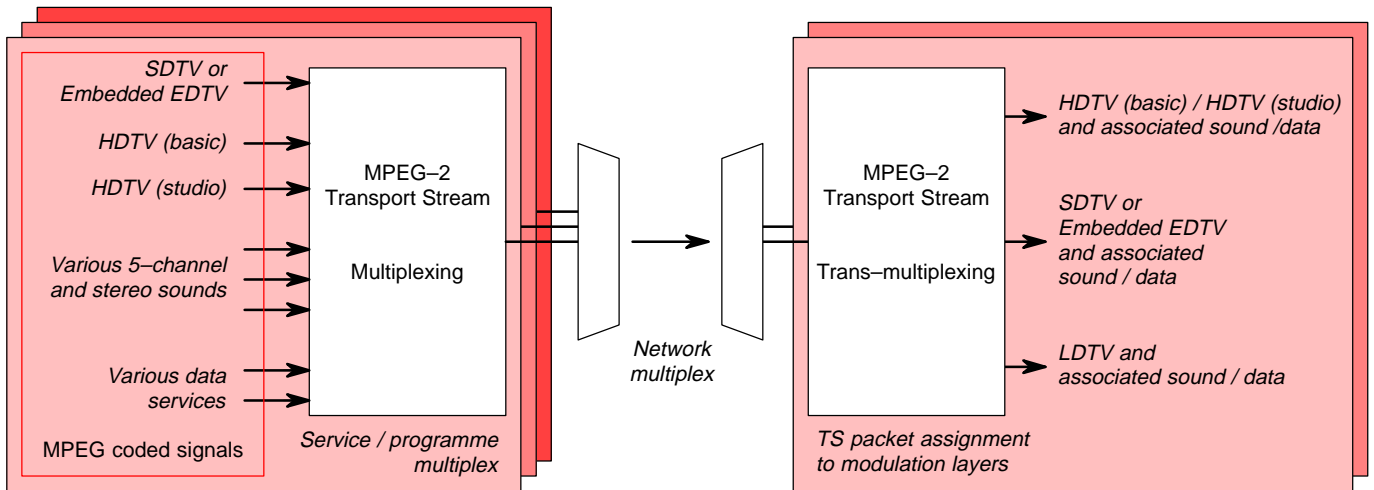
SDTV or Embedded EDTV

HDTV (basic)

HDTV (studio)

Various 5–channel and stereo sounds

Various data services

MPEG coded signals

MPEG–2 Transport Stream

Multiplexing

Service / programme multiplex

Network multiplex

MPEG–2 Transport Stream

Trans–multiplexing

TS packet assignment to modulation layers

HDTV (basic) / HDTV (studio) and associated sound /data

SDTV or Embedded EDTV and associated sound / data

LDTV and associated sound / data